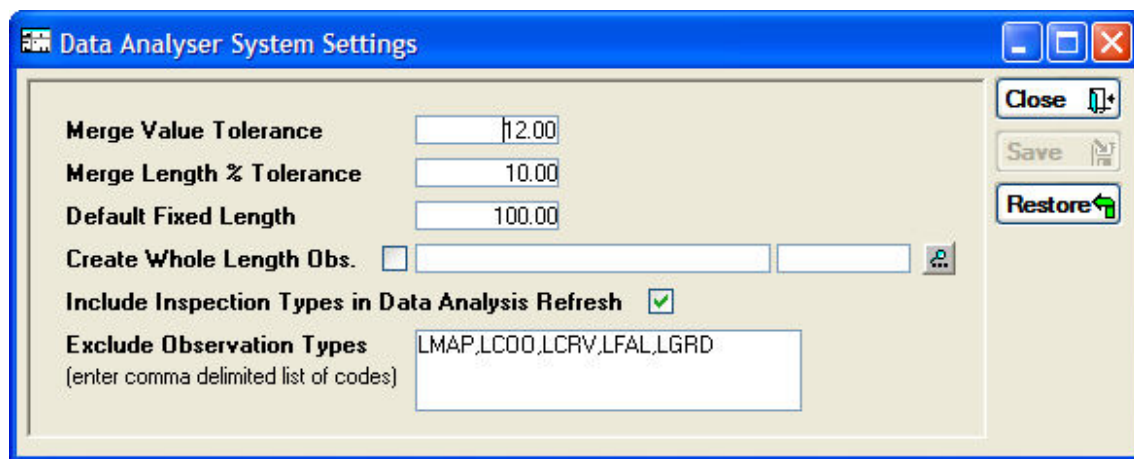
Data Analyser System Settings

Close

Save

Restore

Merge Value Tolerance 12.00

Merge Length % Tolerance 10.00

Default Fixed Length 100.00

Create Whole Length Obs.

Include Inspection Types in Data Analysis Refresh

Exclude Observation Types
(enter comma delimited list of codes)

LMAP,LCOO,LCRV,LFAL,LGRD